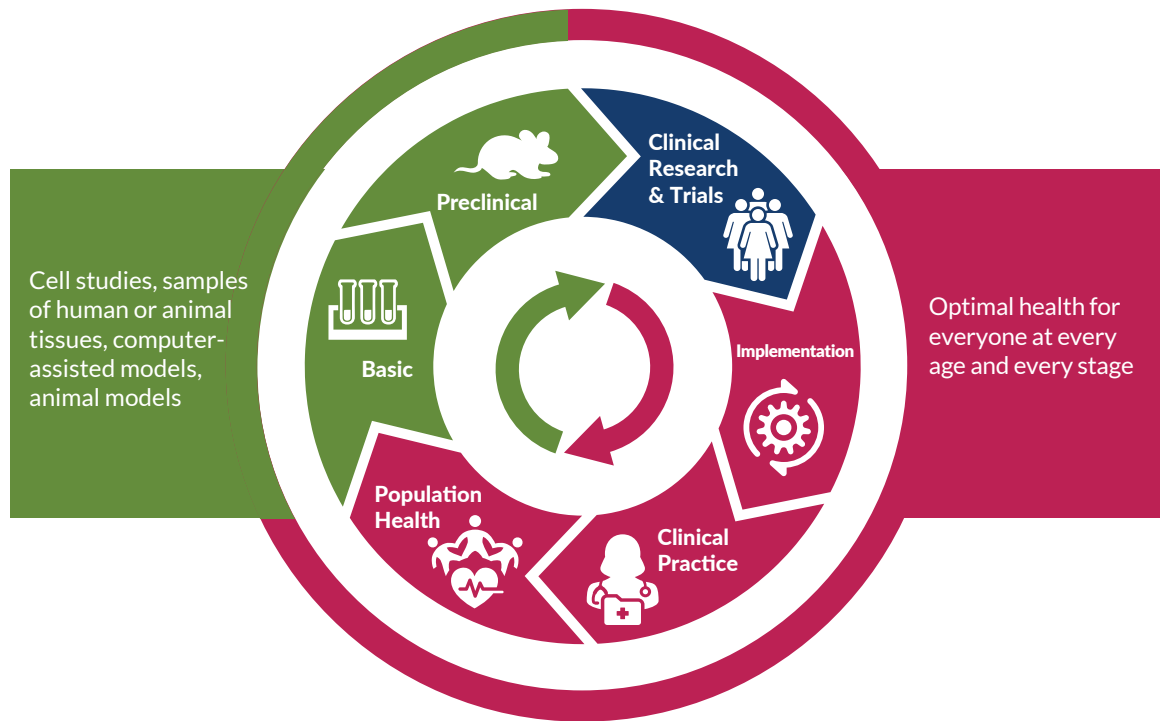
Cell studies, samples of human or animal tissues, computer-assisted models, animal models

Preclinical

Clinical Research & Trials

Basic

Implementation

Population Health

Clinical Practice

Optimal health for everyone at every age and every stage